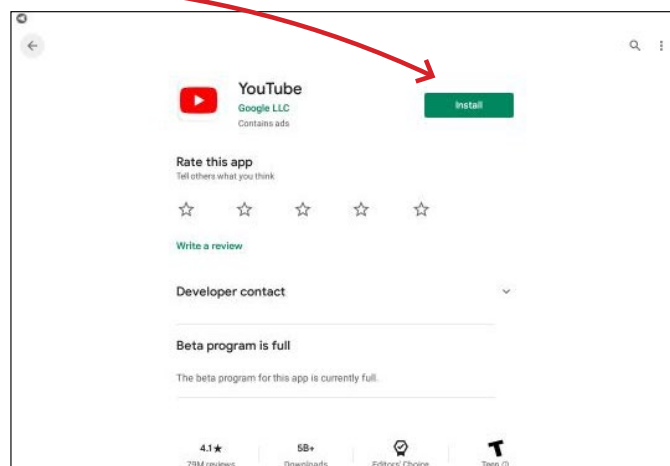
YouTube
Google LLC
Contains ads

Install

Rate this app
Tell others what you think

Write a review

Developer contact

Beta program is full

The beta program for this app is currently full.

4.1★
79M reviews

5B+
Downloads

Editors' Choice

Teen ⓘ